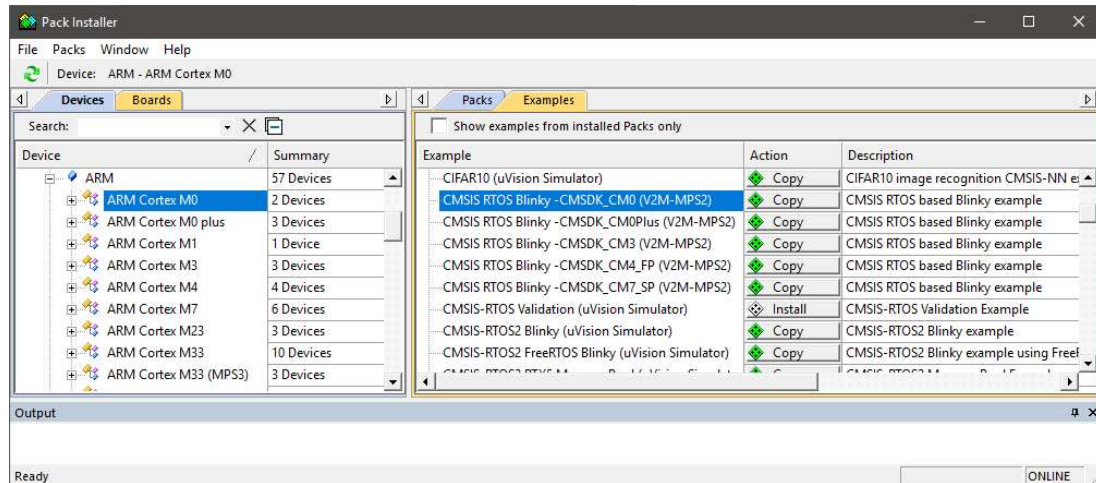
Pack Installer

File Packs Window Help

Device: ARM - ARM Cortex M0

Devices Boards

Search:

| Device | Summary |
|---|---|
| ARM | 57 Devices |
| ARM Cortex M0 | 2 Devices |
| ARM Cortex M0 plus | 3 Devices |
| ARM Cortex M1 | 1 Device |
| ARM Cortex M3 | 3 Devices |
| ARM Cortex M4 | 4 Devices |
| ARM Cortex M7 | 6 Devices |
| ARM Cortex M23 | 3 Devices |
| ARM Cortex M33 | 10 Devices |
| ARM Cortex M33 (MPS3) | 3 Devices |

Packs Examples

Show examples from installed Packs only

| Example | Action | Description |
|---|---|---|
| CIFAR10 (uVision Simulator) | Copy | CIFAR10 image recognition CMSIS-NN e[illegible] |
| CMSIS RTOS Blinky -CMSDK_CM0 (V2M-MPS2) | Copy | CMSIS RTOS based Blinky example |
| CMSIS RTOS Blinky -CMSDK_CM0Plus (V2M-MPS2) | Copy | CMSIS RTOS based Blinky example |
| CMSIS RTOS Blinky -CMSDK_CM3 (V2M-MPS2) | Copy | CMSIS RTOS based Blinky example |
| CMSIS RTOS Blinky -CMSDK_CM4_FP (V2M-MPS2) | Copy | CMSIS RTOS based Blinky example |
| CMSIS RTOS Blinky -CMSDK_CM7_SP (V2M-MPS2) | Copy | CMSIS RTOS based Blinky example |
| CMSIS-RTOS Validation (uVision Simulator) | Install | CMSIS-RTOS Validation Example |
| CMSIS-RTOS2 Blinky (uVision Simulator) | Copy | CMSIS-RTOS2 Blinky example |
| CMSIS-RTOS2 FreeRTOS Blinky (uVision Simulator) | Copy | CMSIS-RTOS2 Blinky example using Free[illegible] |
| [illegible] | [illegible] | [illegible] |

Output

Ready

ONLINE